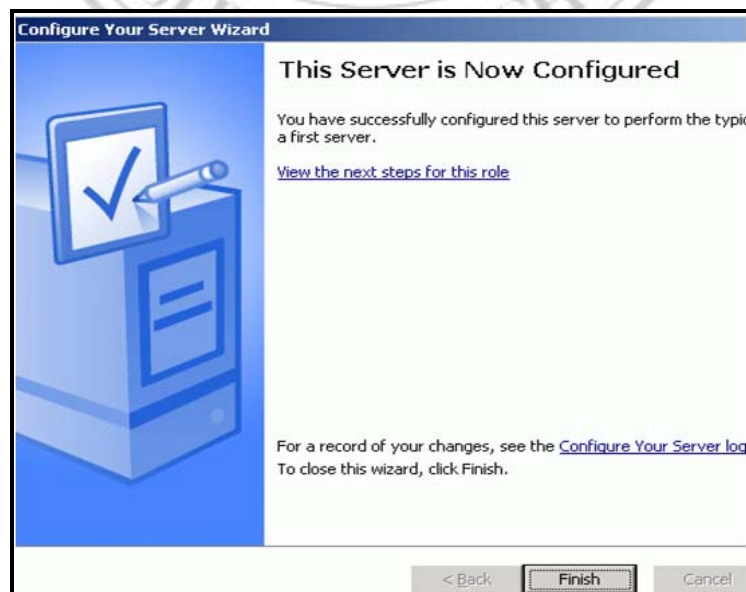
Configure Your Server Wizard

This Server is Now Configured

You have successfully configured this server to perform the typic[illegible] a first server.

View the next steps for this role

For a record of your changes, see the Configure Your Server log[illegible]

To close this wizard, click Finish.

< Back

Finish

Cancel